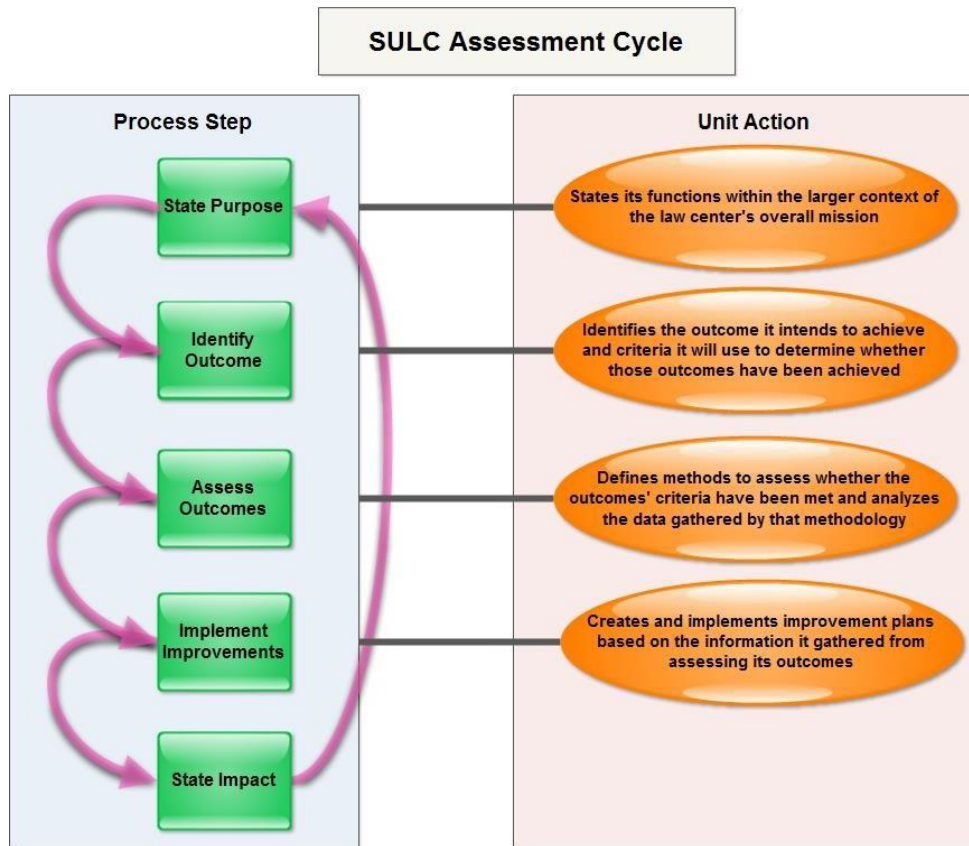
SULC Assessment Cycle

Process Step

State Purpose

Identify Outcome

Assess Outcomes

Implement Improvements

State Impact

Unit Action

States its functions within the larger context of the law center's overall mission

Identifies the outcome it intends to achieve and criteria it will use to determine whether those outcomes have been achieved

Defines methods to assess whether the outcomes' criteria have been met and analyzes the data gathered by that methodology

Creates and implements improvement plans based on the information it gathered from assessing its outcomes